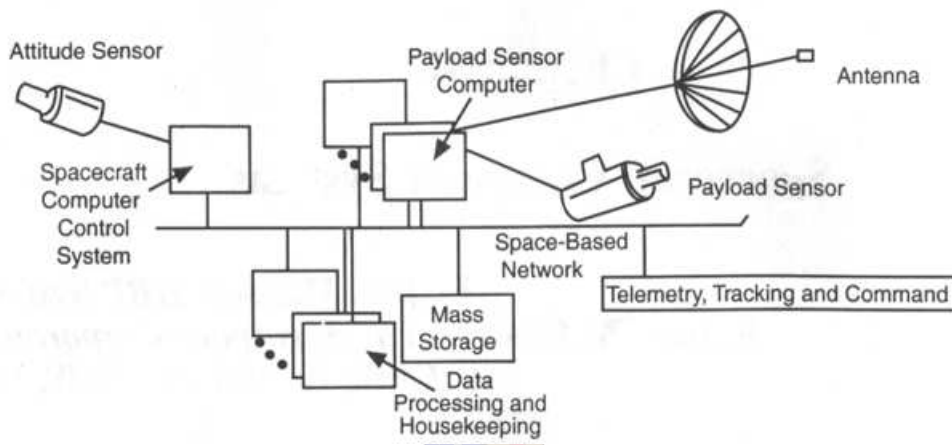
Attitude Sensor

Payload Sensor Computer

Antenna

Spacecraft Computer Control System

Payload Sensor

Space-Based Network

Telemetry, Tracking and Command

Mass Storage

Data Processing and Housekeeping